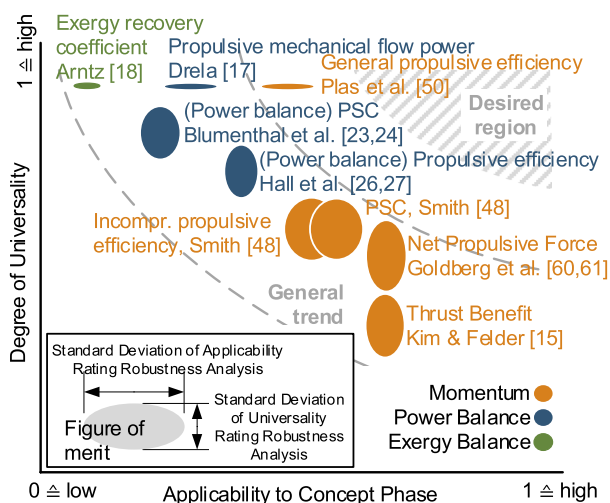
1 ≙ high

Exergy recovery coefficient Arntz [18]

Propulsive mechanical flow power Drela [17]

General propulsive efficiency Plas et al. [50]

Desired region

(Power balance) PSC Blumenthal et al. [23,24]

(Power balance) Propulsive efficiency Hall et al. [26,27]

Incompr. propulsive efficiency, Smith [48]

PSC, Smith [48]

Net Propulsive Force Goldberg et al. [60,61]

General trend

Thrust Benefit Kim & Felder [15]

Degree of Universality

Standard Deviation of Applicability Rating Robustness Analysis

Standard Deviation of Universality Rating Robustness Analysis

Figure of merit

Momentum

Power Balance

Exergy Balance

0 ≙ low

Applicability to Concept Phase

1 ≙ high